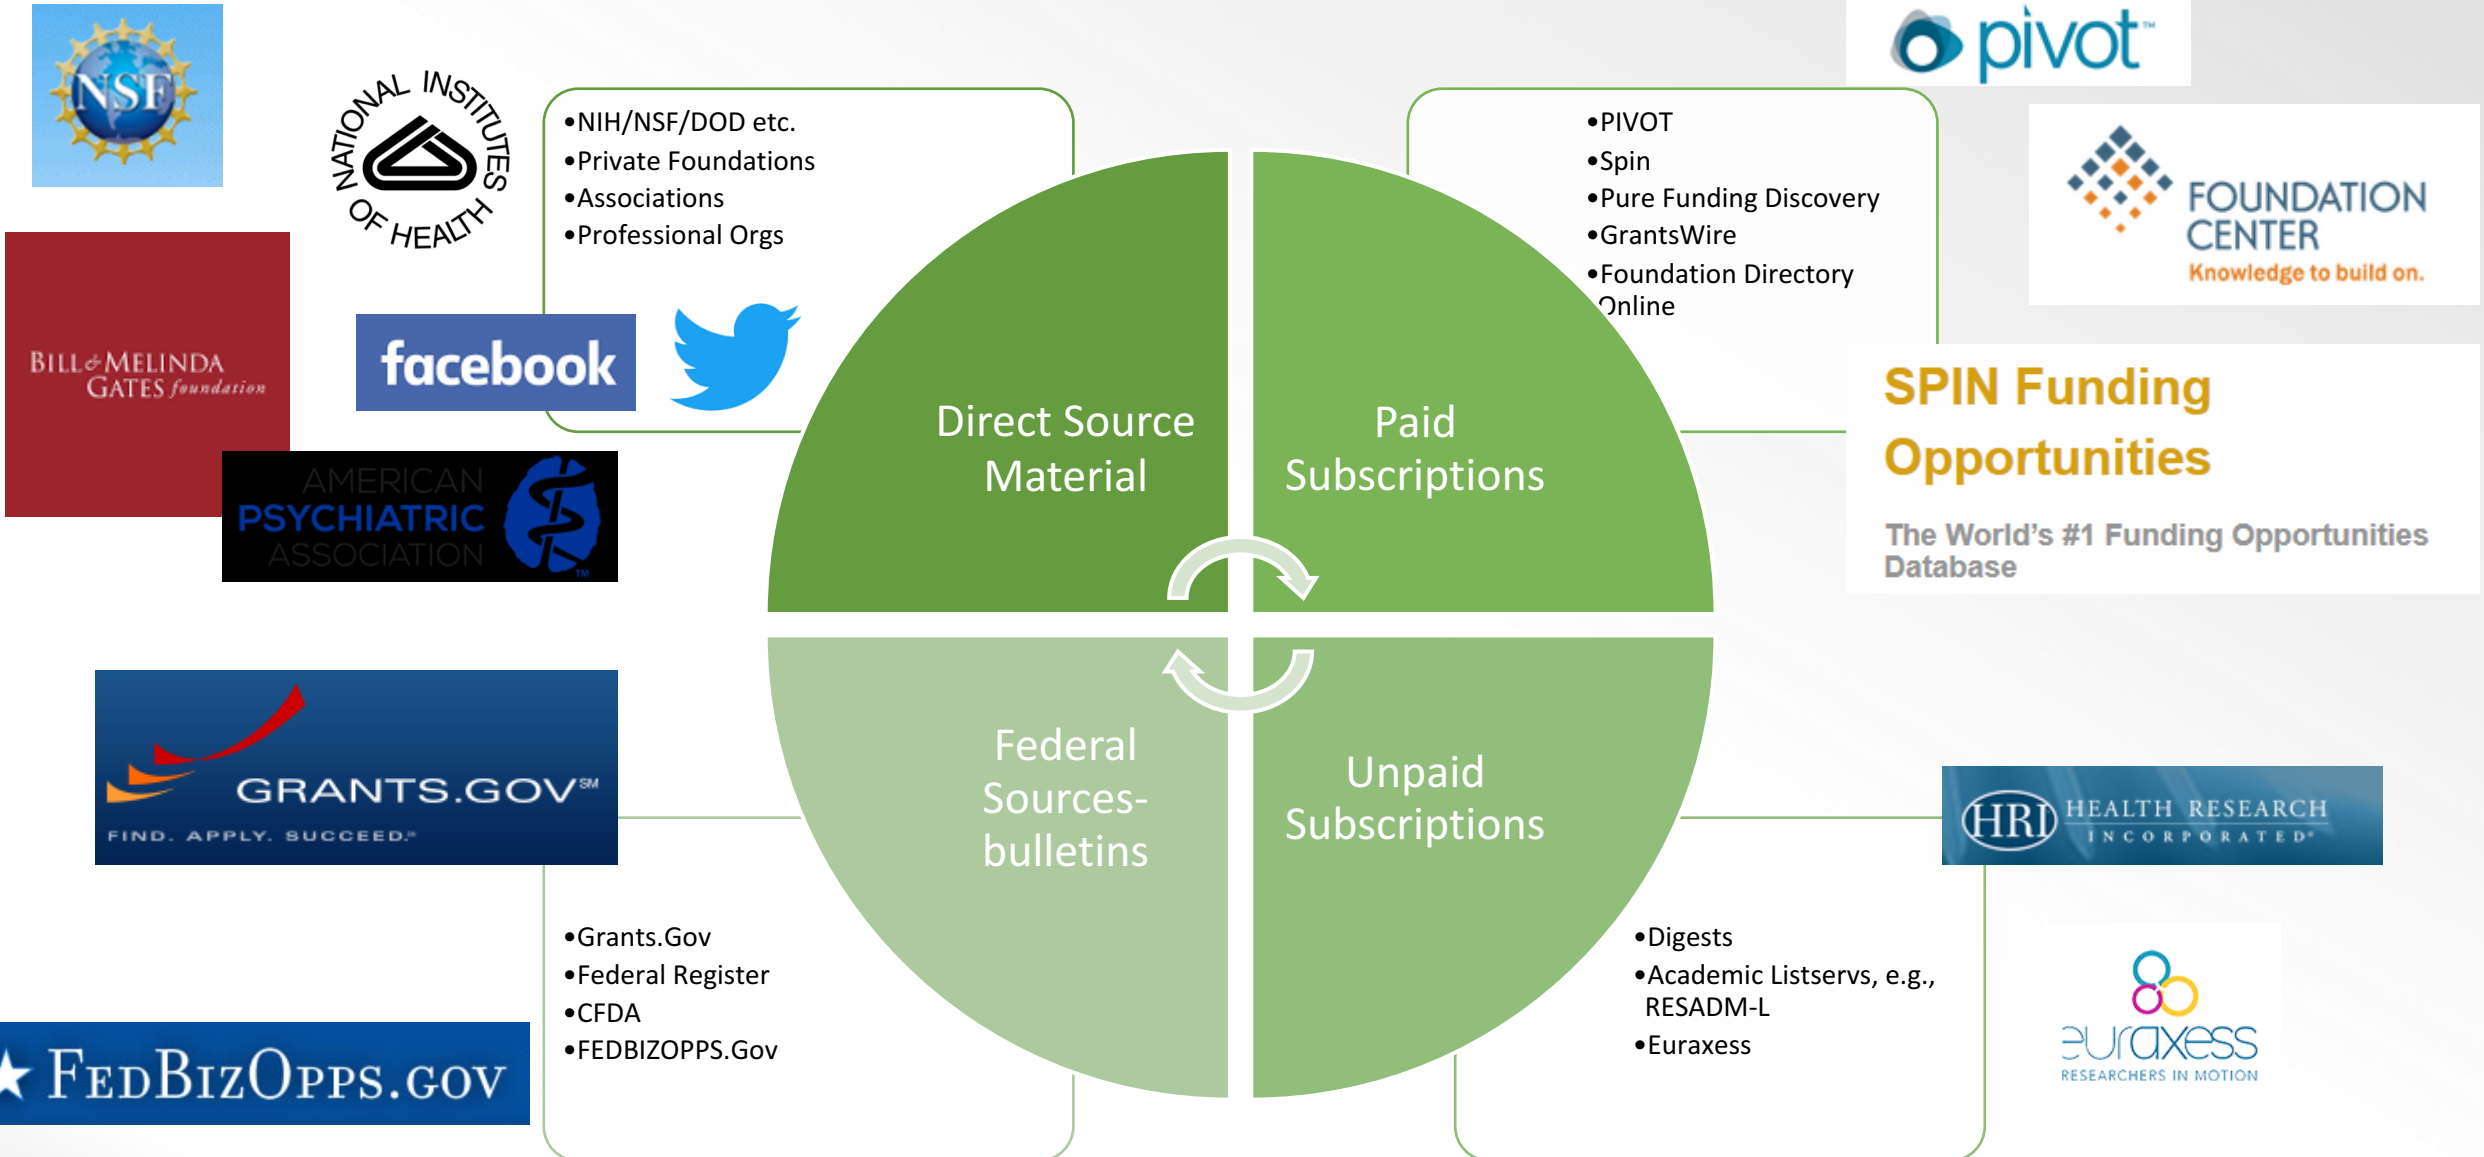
NSF

NATIONAL INSTITUTES OF HEALTH

•NIH/NSF/DOD etc.
•Private Foundations
•Associations
•Professional Orgs

pivot

•PIVOT
•Spin
•Pure Funding Discovery
•GrantsWire
•Foundation Directory Online

FOUNDATION CENTER
Knowledge to build on.

BILL & MELINDA GATES foundation

facebook

AMERICAN PSYCHIATRIC ASSOCIATION

Direct Source Material

Paid Subscriptions

SPIN Funding Opportunities

The World's #1 Funding Opportunities Database

GRANTS.GOV
FIND. APPLY. SUCCEED.

Federal Sources-bulletins

Unpaid Subscriptions

HRI HEALTH RESEARCH INCORPORATED

•Grants.Gov
•Federal Register
•CFDA
•FEDBIZOPPS.Gov

•Digests
•Academic Listservs, e.g., RESADM-L
•Euraxess

FedBizOpps.gov

euraxess
RESEARCHERS IN MOTION